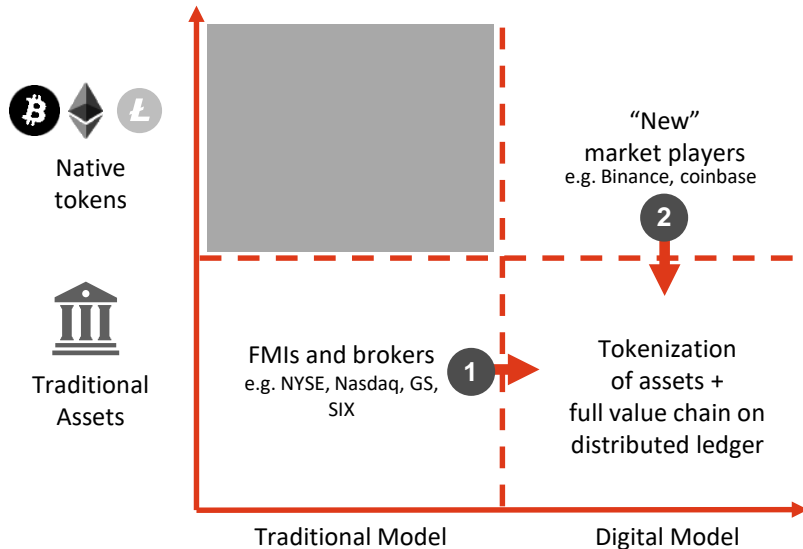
Native tokens

Traditional Assets

“New” market players
e.g. Binance, coinbase

2

FMIs and brokers
e.g. NYSE, Nasdaq, GS, SIX

1

Tokenization of assets + full value chain on distributed ledger

Traditional Model

Digital Model